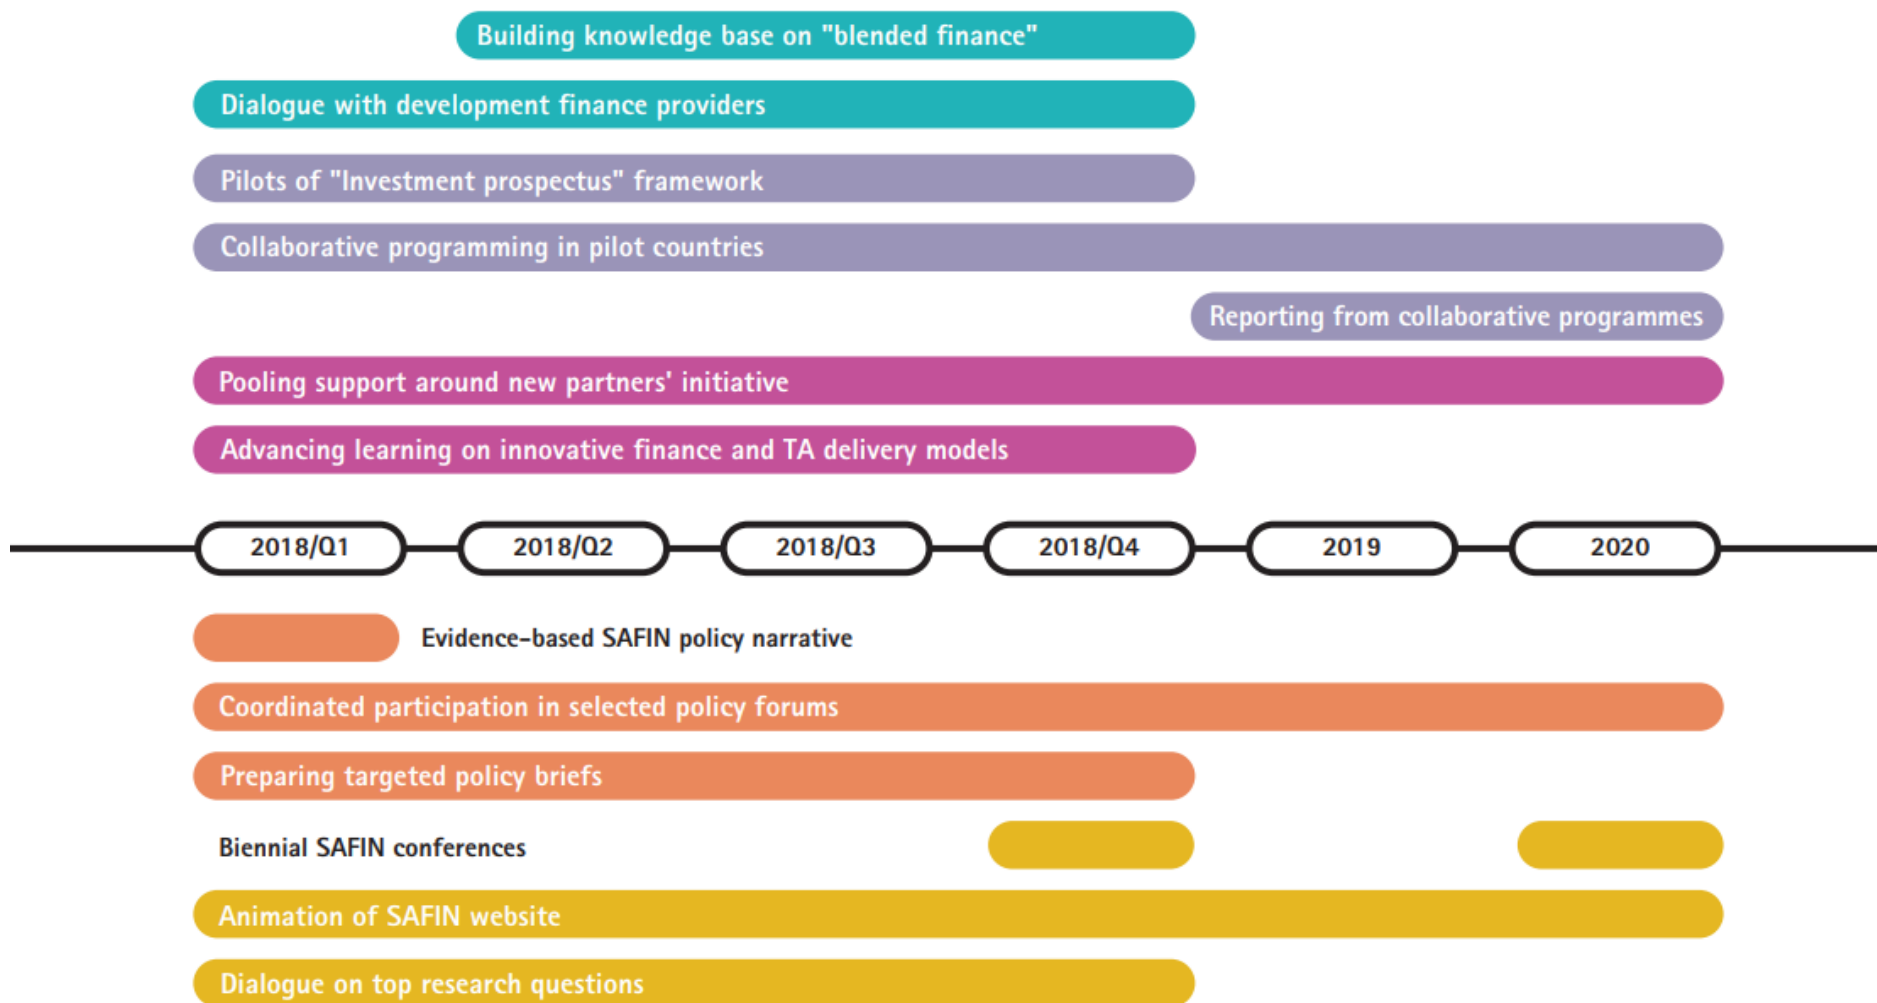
Building knowledge base on "blended finance"

Dialogue with development finance providers

Pilots of "Investment prospectus" framework

Collaborative programming in pilot countries

Reporting from collaborative programmes

Pooling support around new partners' initiative

Advancing learning on innovative finance and TA delivery models

2018/Q1 2018/Q2 2018/Q3 2018/Q4 2019 2020

Evidence-based SAFIN policy narrative

Coordinated participation in selected policy forums

Preparing targeted policy briefs

Biennial SAFIN conferences

Animation of SAFIN website

Dialogue on top research questions